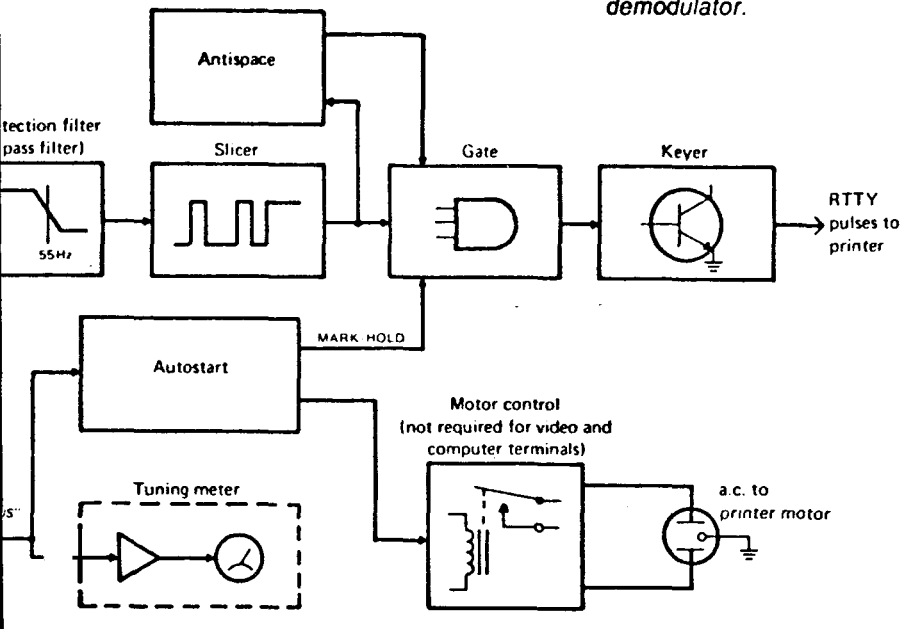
demodulator.

Antispace

tection filter
pass filter)

Slicer

Gate

Keyer

RTTY pulses to printer

55Hz

MARK HOLD

Autostart

Motor control (not required for video and computer terminals)

Tuning meter

a.c. to printer motor